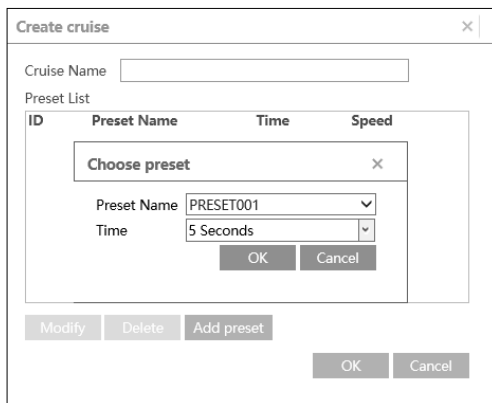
Create cruise ×

Cruise Name

Preset List

| ID | Preset Name | Time | Speed |
|---|---|---|---|

Choose preset ×

Preset Name PRESET001

Time 5 Seconds

OK Cancel

Modify Delete Add preset

OK Cancel